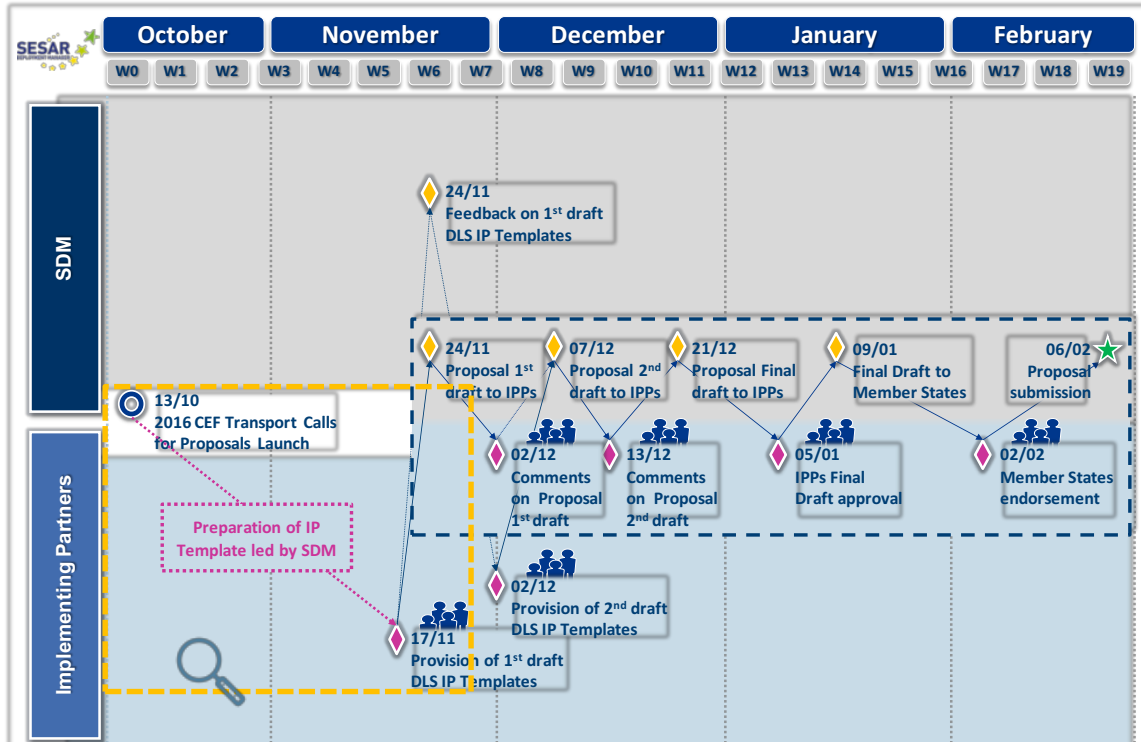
SESAR DEPLOYMENT MANAGER

October November December January February

W0 W1 W2 W3 W4 W5 W6 W7 W8 W9 W10 W11 W12 W13 W14 W15 W16 W17 W18 W19

SDM

Implementing Partners

24/11
Feedback on 1st draft DLS IP Templates

24/11
Proposal 1st draft to IPPs

07/12
Proposal 2nd draft to IPPs

21/12
Proposal Final draft to IPPs

09/01
Final Draft to Member States

06/02
Proposal submission

13/10
2016 CEF Transport Calls for Proposals Launch

02/12
Comments on Proposal 1st draft

13/12
Comments on Proposal 2nd draft

05/01
IPPs Final Draft approval

02/02
Member States endorsement

Preparation of IP Template led by SDM

02/12
Provision of 2nd draft DLS IP Templates

17/11
Provision of 1st draft DLS IP Templates